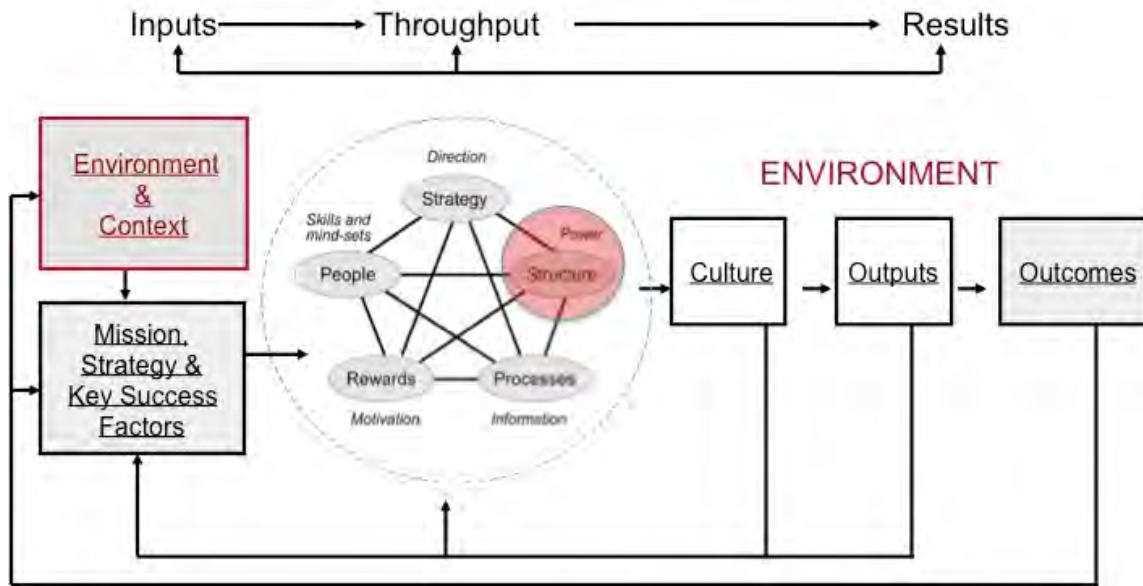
Inputs Throughput Results

Environment & Context

Mission, Strategy & Key Success Factors

Direction

Strategy

Skills and mind-sets

People

Power

Structure

Rewards

Processes

Motivation

Information

ENVIRONMENT

Culture

Outputs

Outcomes